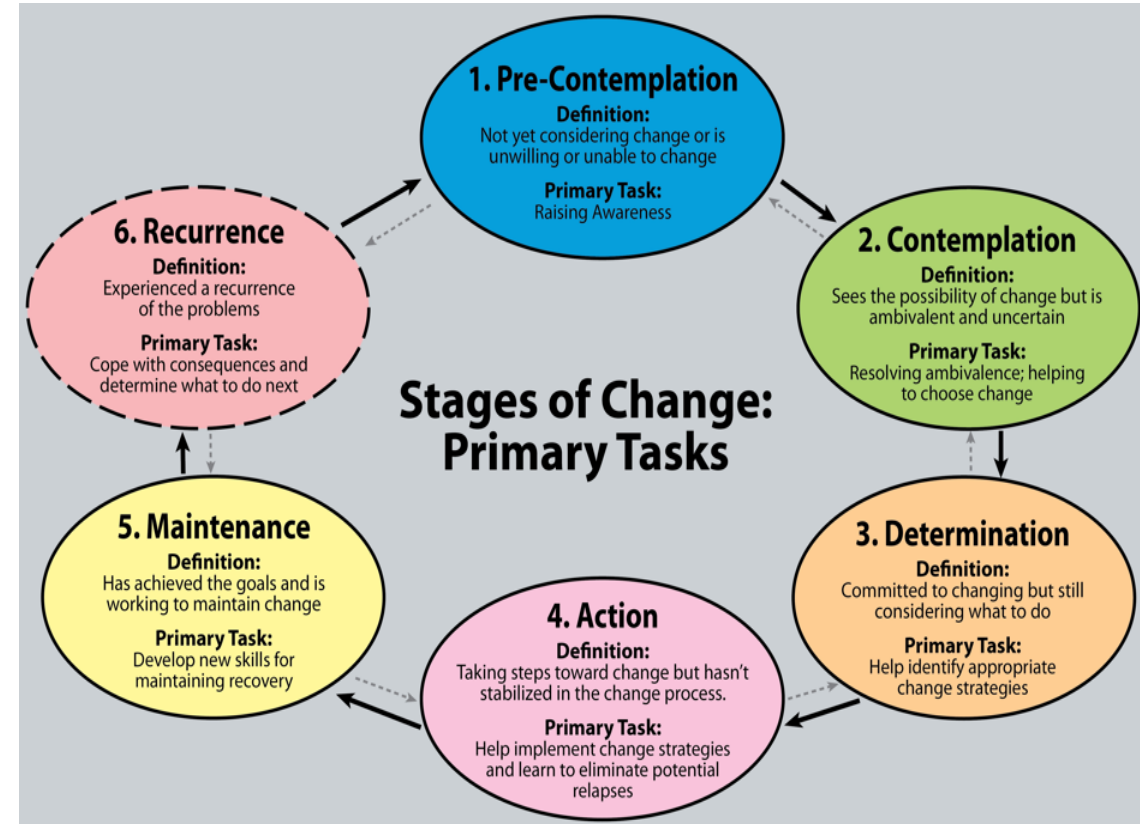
1. Pre-Contemplation
Definition:
Not yet considering change or is unwilling or unable to change
Primary Task:
Raising Awareness

2. Contemplation
Definition:
Sees the possibility of change but is ambivalent and uncertain
Primary Task:
Resolving ambivalence; helping to choose change

3. Determination
Definition:
Committed to changing but still considering what to do
Primary Task:
Help identify appropriate change strategies

4. Action
Definition:
Taking steps toward change but hasn't stabilized in the change process.
Primary Task:
Help implement change strategies and learn to eliminate potential relapses

5. Maintenance
Definition:
Has achieved the goals and is working to maintain change
Primary Task:
Develop new skills for maintaining recovery

6. Recurrence
Definition:
Experienced a recurrence of the problems
Primary Task:
Cope with consequences and determine what to do next

Stages of Change:
Primary Tasks